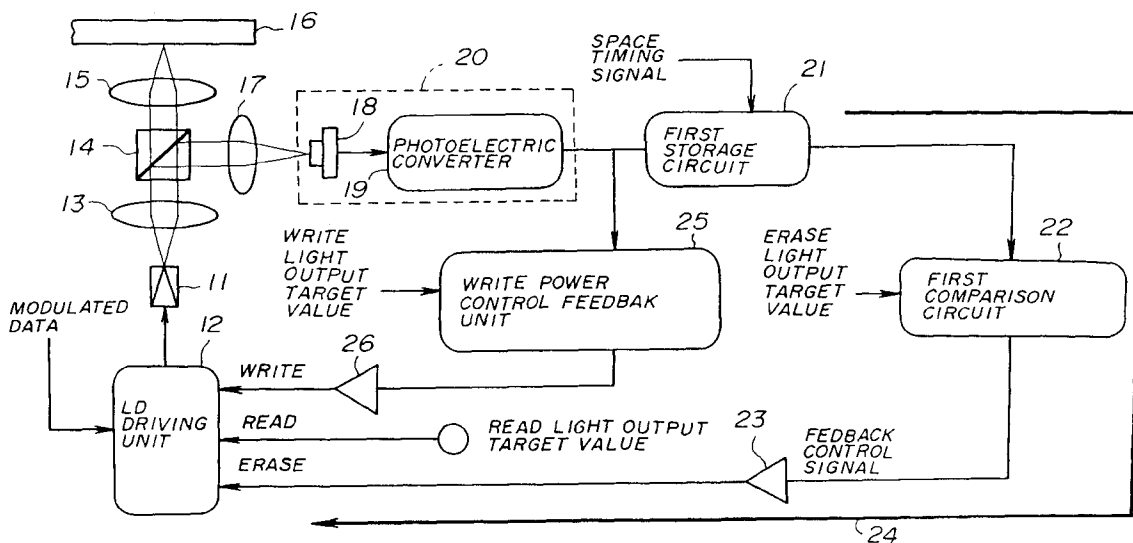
16
15
17
20
18
PHOTOELECTRIC CONVERTER
19
14
13
11
SPACE TIMING SIGNAL
21
FIRST STORAGE CIRCUIT
WRITE LIGHT OUTPUT TARGET VALUE
25
WRITE POWER CONTROL FEEDBAK UNIT
ERASE LIGHT OUTPUT TARGET VALUE
22
FIRST COMPARISON CIRCUIT
MODULATED DATA
12
LD DRIVING UNIT
26
WRITE
READ
READ LIGHT OUTPUT TARGET VALUE
ERASE
23
FEDBACK CONTROL SIGNAL
24